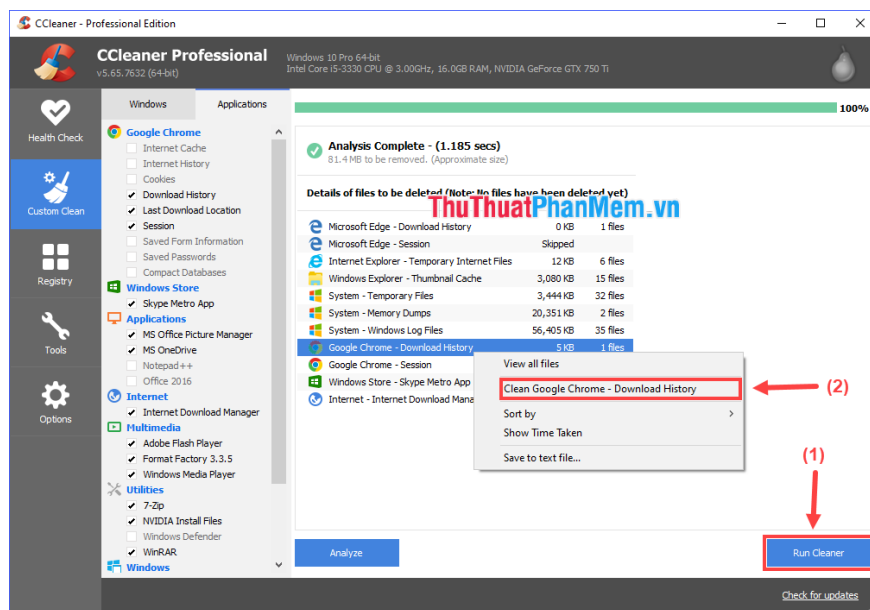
CCleaner - Professional Edition

CCleaner Professional
v5.65.7632 (64-bit)

Windows 10 Pro 64-bit
Intel Core i5-3330 CPU @ 3.00GHz, 16.0GB RAM, NVIDIA GeForce GTX 750 Ti

Health Check
Custom Clean
Registry
Tools
Options

Windows | Applications

Google Chrome
Internet Cache
Internet History
Cookies
Download History
Last Download Location
Session
Saved Form Information
Saved Passwords
Compact Databases
Windows Store
Skype Metro App
Applications
MS Office Picture Manager
MS OneDrive
Notepad++
Office 2016
Internet
Internet Download Manager
Multimedia
Adobe Flash Player
Format Factory 3.3.5
Windows Media Player
Utilities
7-Zip
NVIDIA Install Files
Windows Defender
WinRAR
Windows

100%

Analysis Complete - (1.185 secs)
81.4 MB to be removed. (Approximate size)

Details of files to be deleted (Note: No files have been deleted yet)

ThuThuatPhanMem.vn

| | | |
|---|---|---|
| Microsoft Edge - Download History | 0 KB | 1 files |
| Microsoft Edge - Session | Skipped | |
| Internet Explorer - Temporary Internet Files | 12 KB | 6 files |
| Windows Explorer - Thumbnail Cache | 3,080 KB | 15 files |
| System - Temporary Files | 3,444 KB | 32 files |
| System - Memory Dumps | 20,351 KB | 2 files |
| System - Windows Log Files | 56,405 KB | 35 files |
| Google Chrome - Download History | 5 KB | 1 files |
| Google Chrome - Session | | |
| Windows Store - Skype Metro App | | |
| Internet - Internet Download Mana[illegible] | | |

View all files
Clean Google Chrome - Download History
Sort by
Show Time Taken
Save to text file...

(2)
(1)

Analyze
Run Cleaner
Check for updates